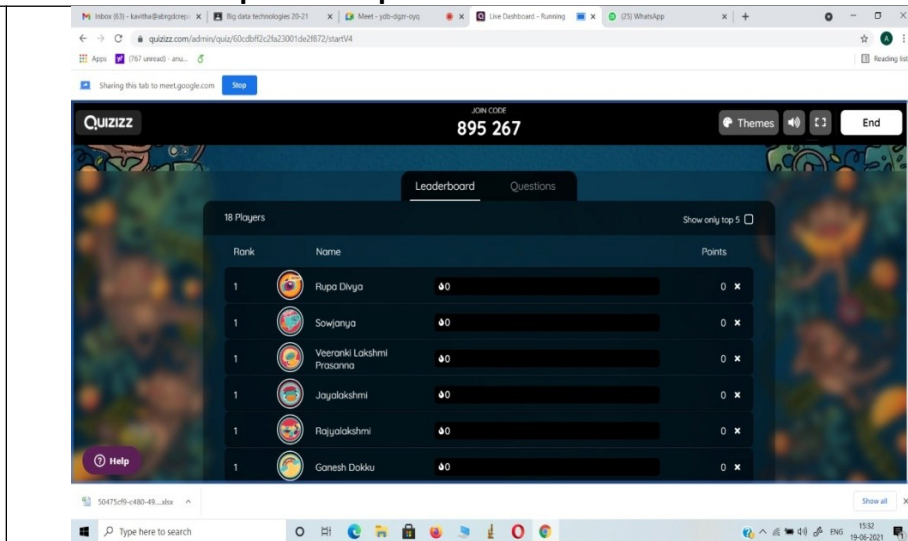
Inbox (63) - kavitha@abrgdcrep: × Big data technologies 20-21 × Meet - ydb-dgzr-oyq × Live Dashboard - Running × (25) WhatsApp × +

quizizz.com/admin/quiz/60cdbff2c2fa23001de2f872/startV4

Apps (767 unread) - anu...

Reading list

Sharing this tab to meet.google.com Stop

QUIZIZZ

JOIN CODE
895 267

Themes

End

Leaderboard Questions

18 Players

Show only top 5

| Rank | Name | | Points |
|---|---|---|---|
| 1 | Rupa Divya | 0 | 0 × |
| 1 | Sowjanya | 0 | 0 × |
| 1 | Veeranki Lakshmi Prasanna | 0 | 0 × |
| 1 | Jayalakshmi | 0 | 0 × |
| 1 | Rajyalakshmi | 0 | 0 × |
| 1 | Ganesh Dokku | 0 | 0 × |

Help

50475cf9-c480-49....xlsx ^

Show all ×

Type here to search

ENG 15:32 19-06-2021